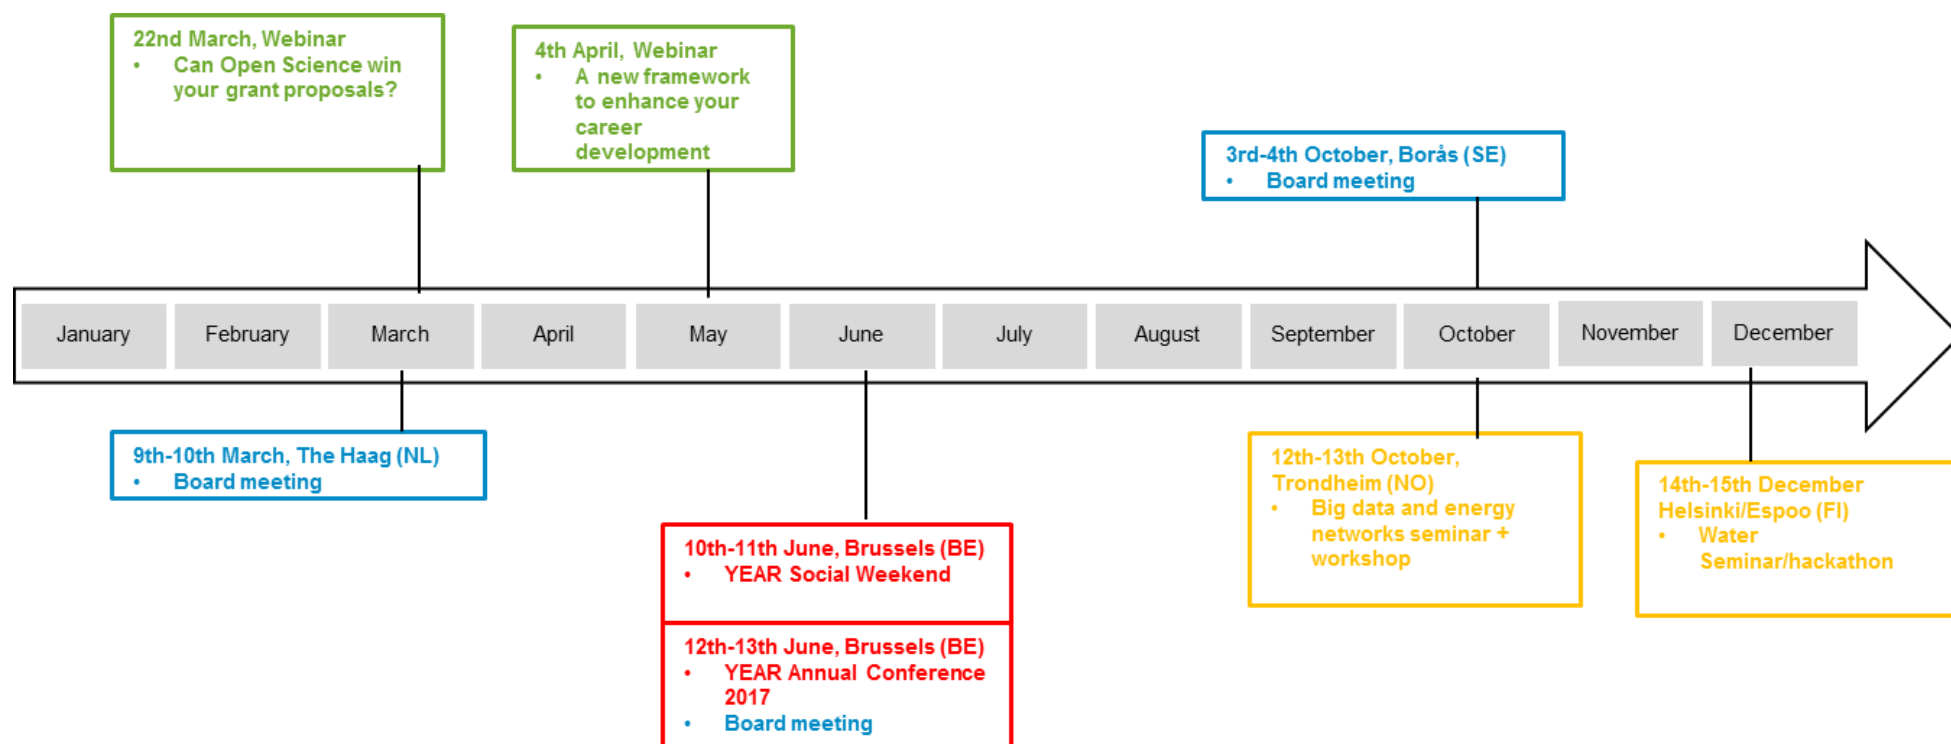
22nd March, Webinar
• Can Open Science win your grant proposals?

4th April, Webinar
• A new framework to enhance your career development

3rd-4th October, Borås (SE)
• Board meeting

January February March April May June July August September October November December

9th-10th March, The Haag (NL)
• Board meeting

10th-11th June, Brussels (BE)
• YEAR Social Weekend

12th-13th June, Brussels (BE)
• YEAR Annual Conference 2017
• Board meeting

12th-13th October, Trondheim (NO)
• Big data and energy networks seminar + workshop

14th-15th December Helsinki/Espoo (FI)
• Water Seminar/hackathon